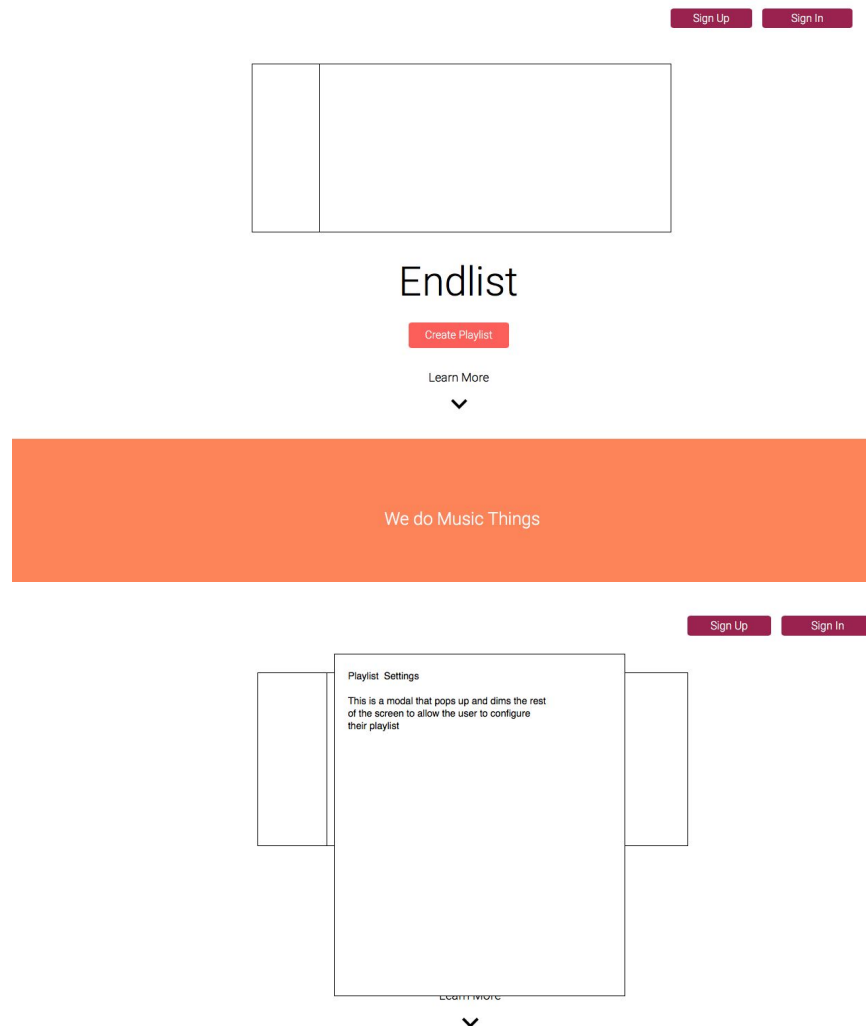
Sign Up Sign In

Endlist

Create Playlist

Learn More

We do Music Things

Sign Up Sign In

Playlist Settings

This is a modal that pops up and dims the rest of the screen to allow the user to configure their playlist

Learn More